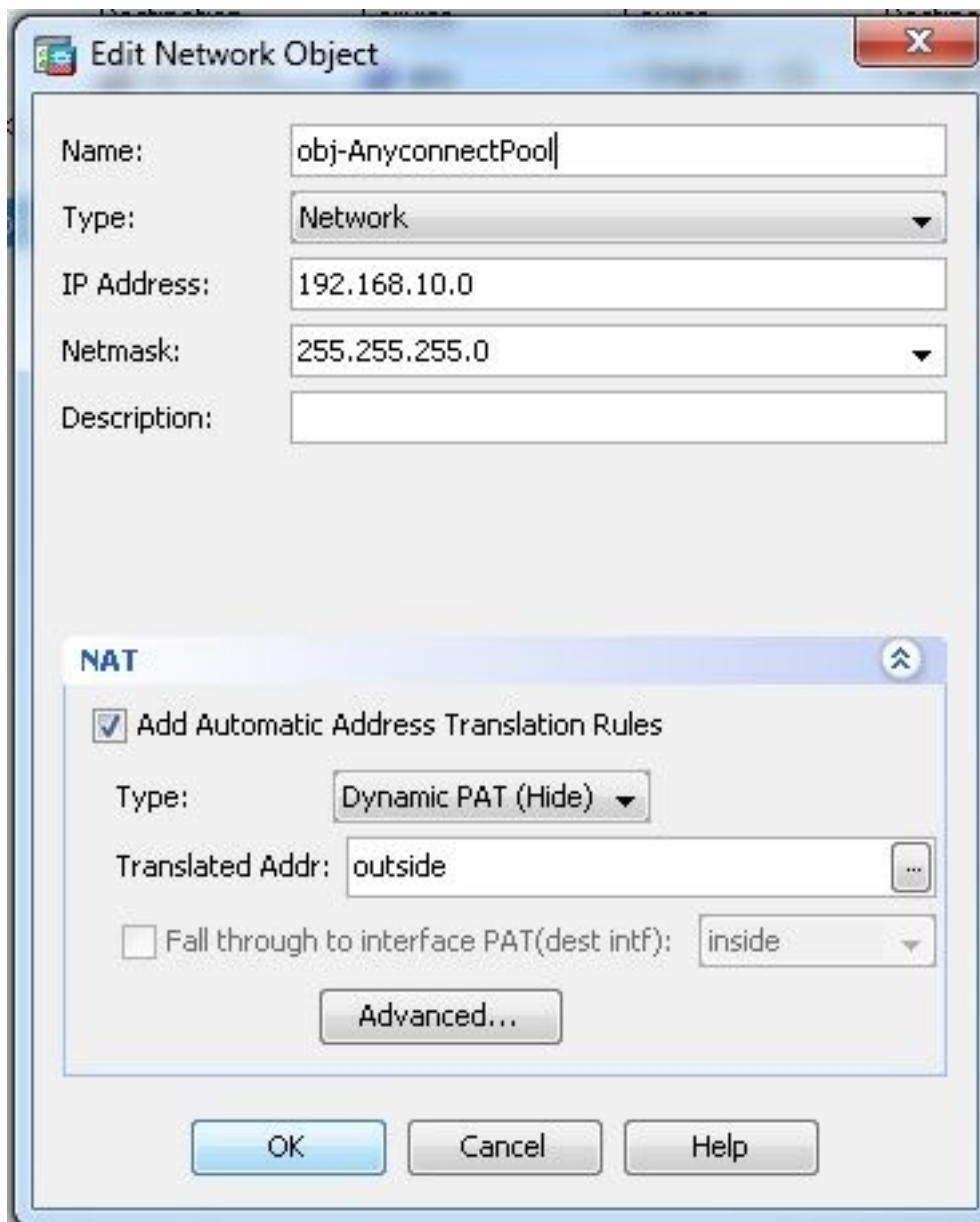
Edit Network Object

Name: obj-AnyconnectPool

Type: Network

IP Address: 192.168.10.0

Netmask: 255.255.255.0

Description:

NAT

Add Automatic Address Translation Rules

Type: Dynamic PAT (Hide)

Translated Addr: outside

Fall through to interface PAT(dest intf): inside

Advanced...

OK Cancel Help